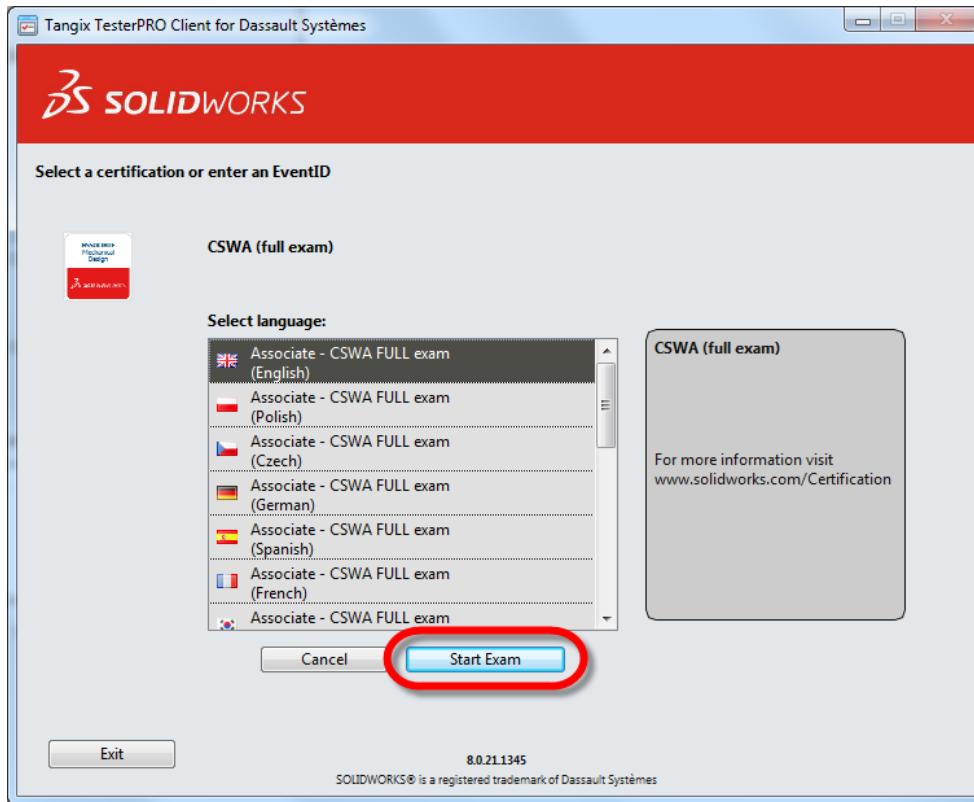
Tangix TesterPRO Client for Dassault Systèmes

SOLIDWORKS

Select a certification or enter an EventID

CSWA (full exam)

Select language:

Associate - CSWA FULL exam (English)

Associate - CSWA FULL exam (Polish)

Associate - CSWA FULL exam (Czech)

Associate - CSWA FULL exam (German)

Associate - CSWA FULL exam (Spanish)

Associate - CSWA FULL exam (French)

Associate - CSWA FULL exam

CSWA (full exam)

For more information visit www.solidworks.com/Certification

Cancel

Start Exam

Exit

8.0.21.1345

SOLIDWORKS® is a registered trademark of Dassault Systèmes